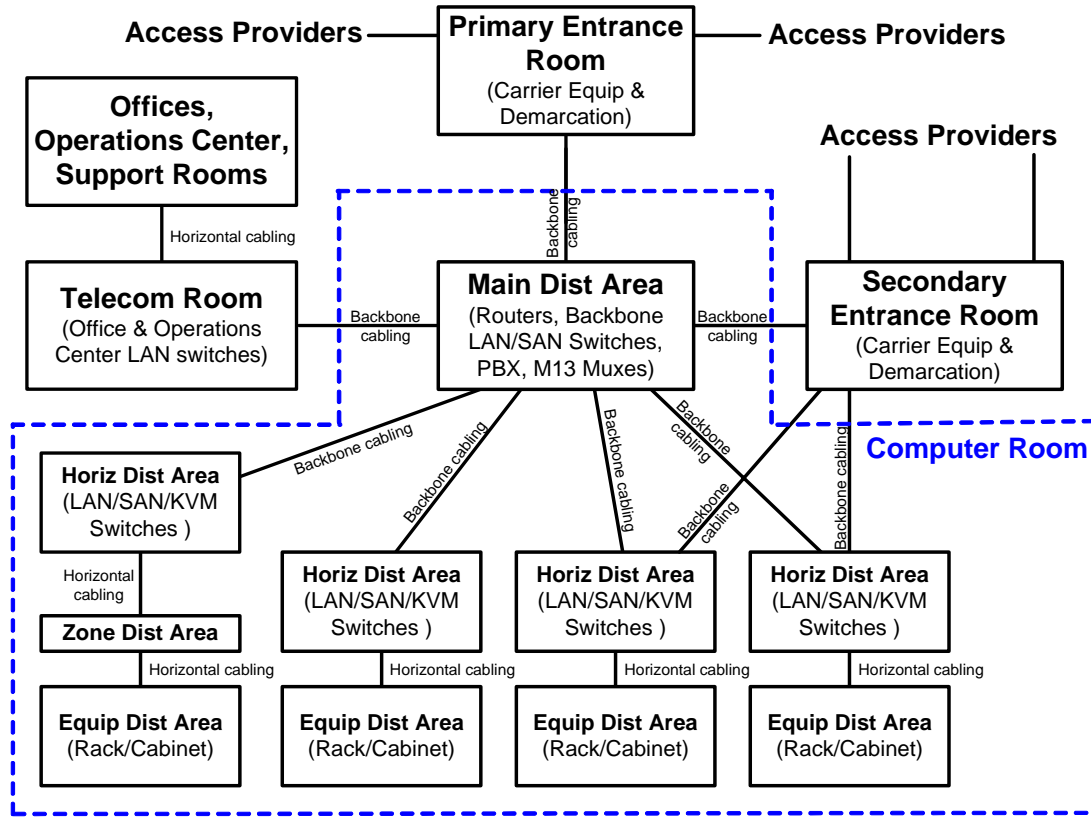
Access Providers

Primary Entrance Room
(Carrier Equip & Demarcation)

Access Providers

Offices, Operations Center, Support Rooms

Access Providers

Horizontal cabling

Backbone cabling

Telecom Room
(Office & Operations Center LAN switches)

Backbone cabling

Main Dist Area
(Routers, Backbone LAN/SAN Switches, PBX, M13 Muxes)

Backbone cabling

Secondary Entrance Room
(Carrier Equip & Demarcation)

Computer Room

Backbone cabling

Backbone cabling

Backbone cabling

Backbone cabling

Backbone cabling

Backbone cabling

Horiz Dist Area
(LAN/SAN/KVM Switches )

Horizontal cabling

Zone Dist Area

Horizontal cabling

Equip Dist Area
(Rack/Cabinet)

Horiz Dist Area
(LAN/SAN/KVM Switches )

Horizontal cabling

Equip Dist Area
(Rack/Cabinet)

Horiz Dist Area
(LAN/SAN/KVM Switches )

Horizontal cabling

Equip Dist Area
(Rack/Cabinet)

Horiz Dist Area
(LAN/SAN/KVM Switches )

Horizontal cabling

Equip Dist Area
(Rack/Cabinet)